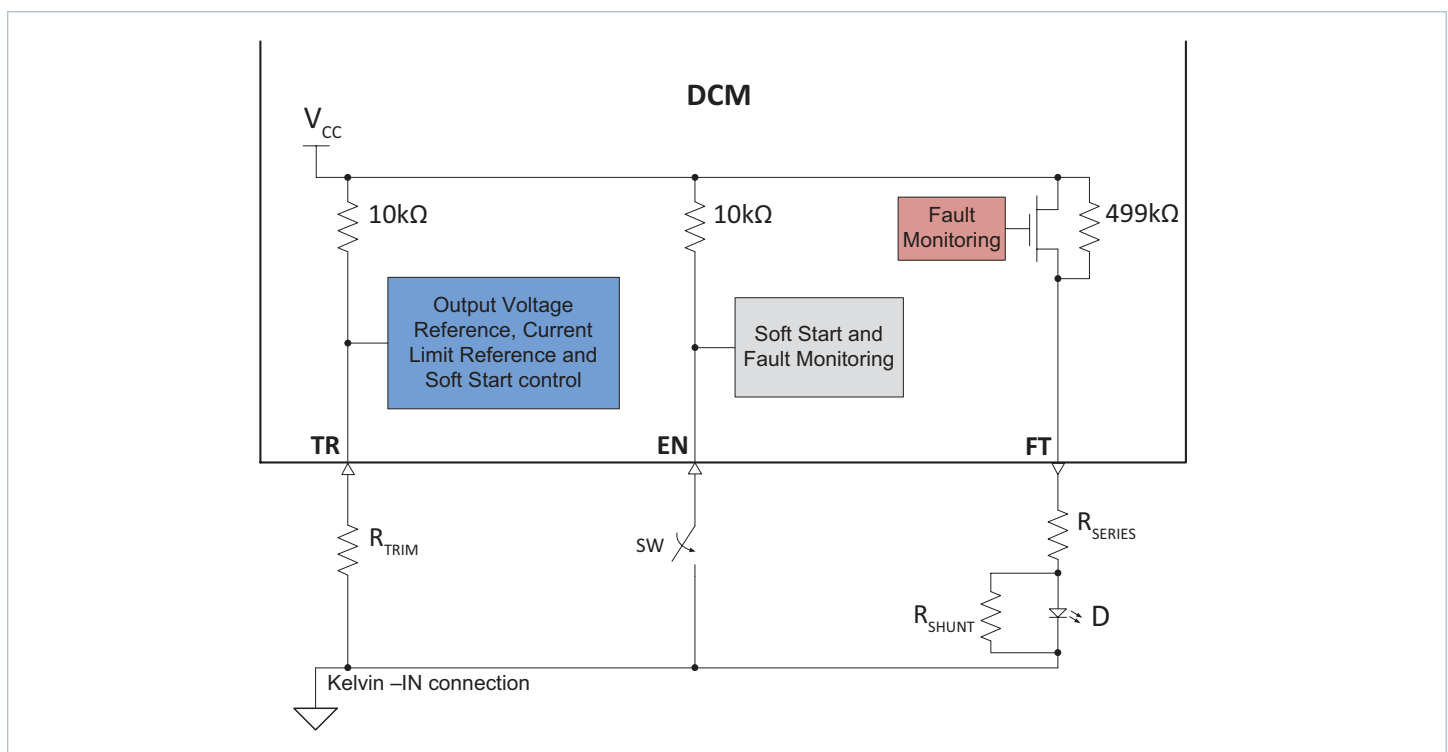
DCM

$V_{CC}$

10kΩ

10kΩ

Fault Monitoring

499kΩ

Output Voltage Reference, Current Limit Reference and Soft Start control

Soft Start and Fault Monitoring

TR

EN

FT

$R_{TRIM}$

SW

$R_{SERIES}$

$R_{SHUNT}$

D

Kelvin –IN connection